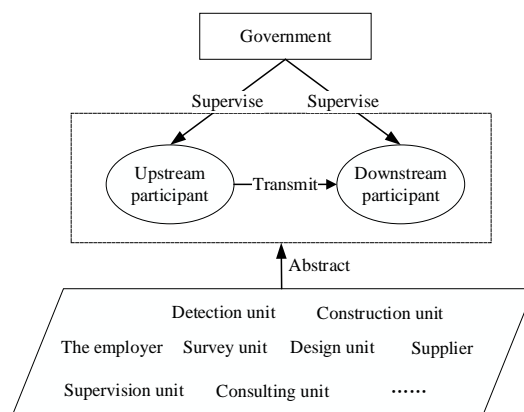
Government

Supervise Supervise

Upstream participant

Transmit

Downstream participant

Abstract

Detection unit Construction unit

The employer Survey unit Design unit Supplier

Supervision unit Consulting unit ......